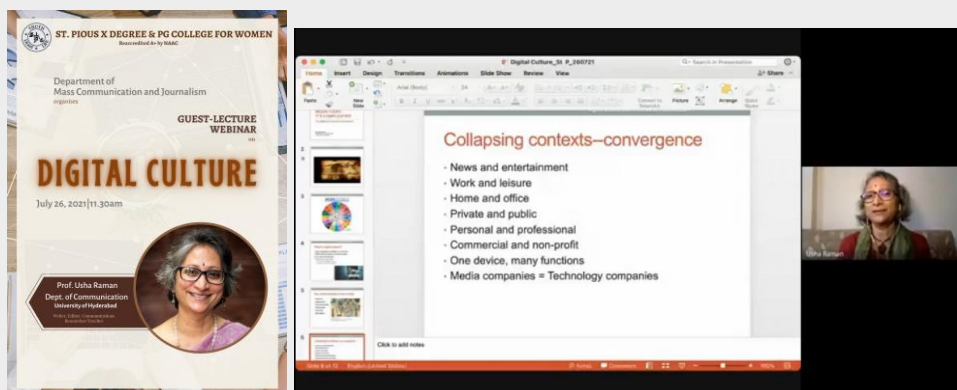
ST. PIOUS X DEGREE & PG COLLEGE FOR WOMEN
Reaccredited A+ by NAAC

Department of
Mass Communication and Journalism
organises

GUEST-LECTURE
WEBINAR
on

DIGITAL CULTURE

July 26, 2021|11.30am

Prof. Usha Raman
Dept. of Communication
University of Hyderabad
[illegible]

Digital Culture_St P_260721

Home Insert Design Transitions Animations Slide Show Review View

Share

Collapsing contexts–convergence

- News and entertainment
- Work and leisure
- Home and office
- Private and public
- Personal and professional
- Commercial and non-profit
- One device, many functions
- Media companies = Technology companies

Click to add notes

Slide 6 of 12 English (United States) Notes Comments

Usha Raman